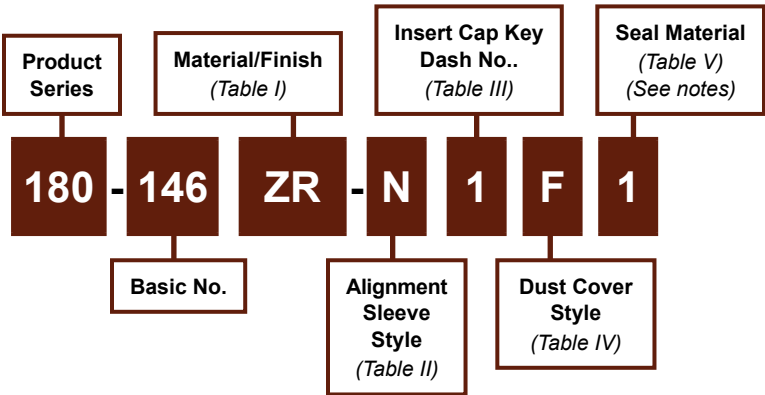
Product Series

Material/Finish
(Table I)

Insert Cap Key Dash No..
(Table III)

Seal Material
(Table V)
(See notes)

180 - 146 ZR - N 1 F 1

Basic No.

Alignment Sleeve Style
(Table II)

Dust Cover Style
(Table IV)